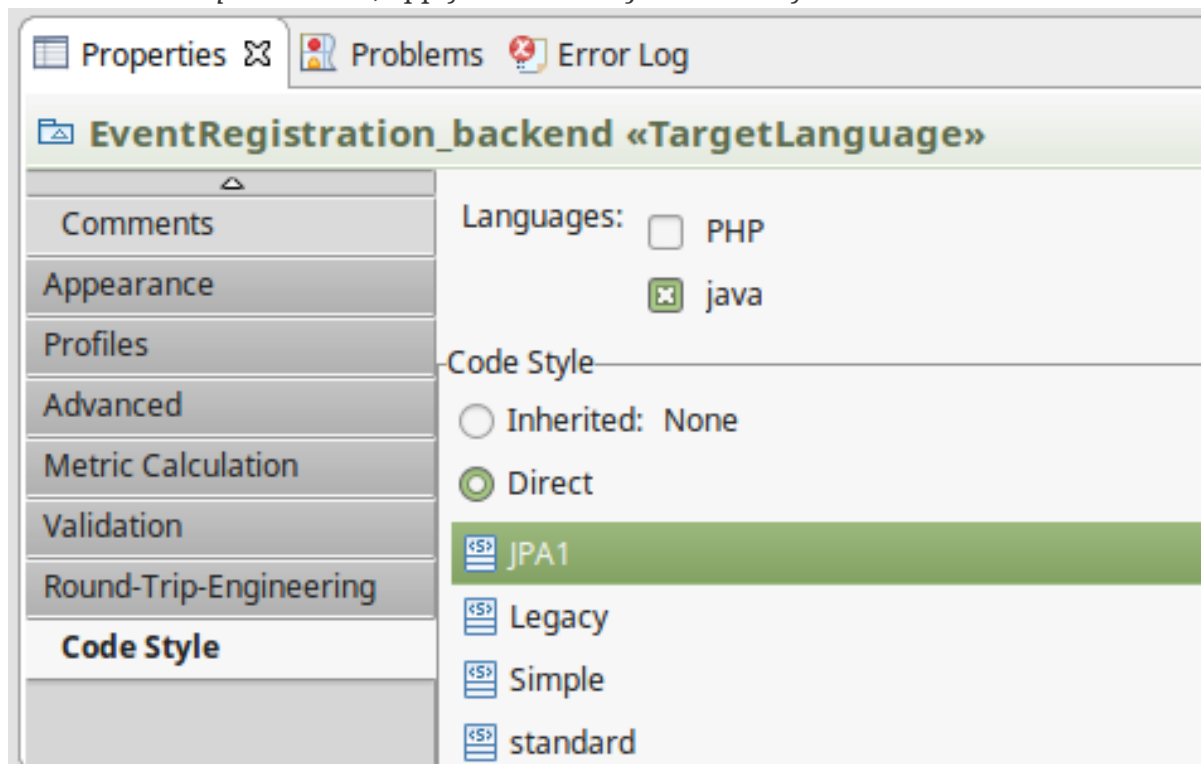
Properties ☒ Problems Error Log

EventRegistration_backend «TargetLanguage»

Comments
Appearance
Profiles
Advanced
Metric Calculation
Validation
Round-Trip-Engineering
Code Style

Languages: PHP
java

Code Style
Inherited: None
Direct
JPA1
Legacy
Simple
standard